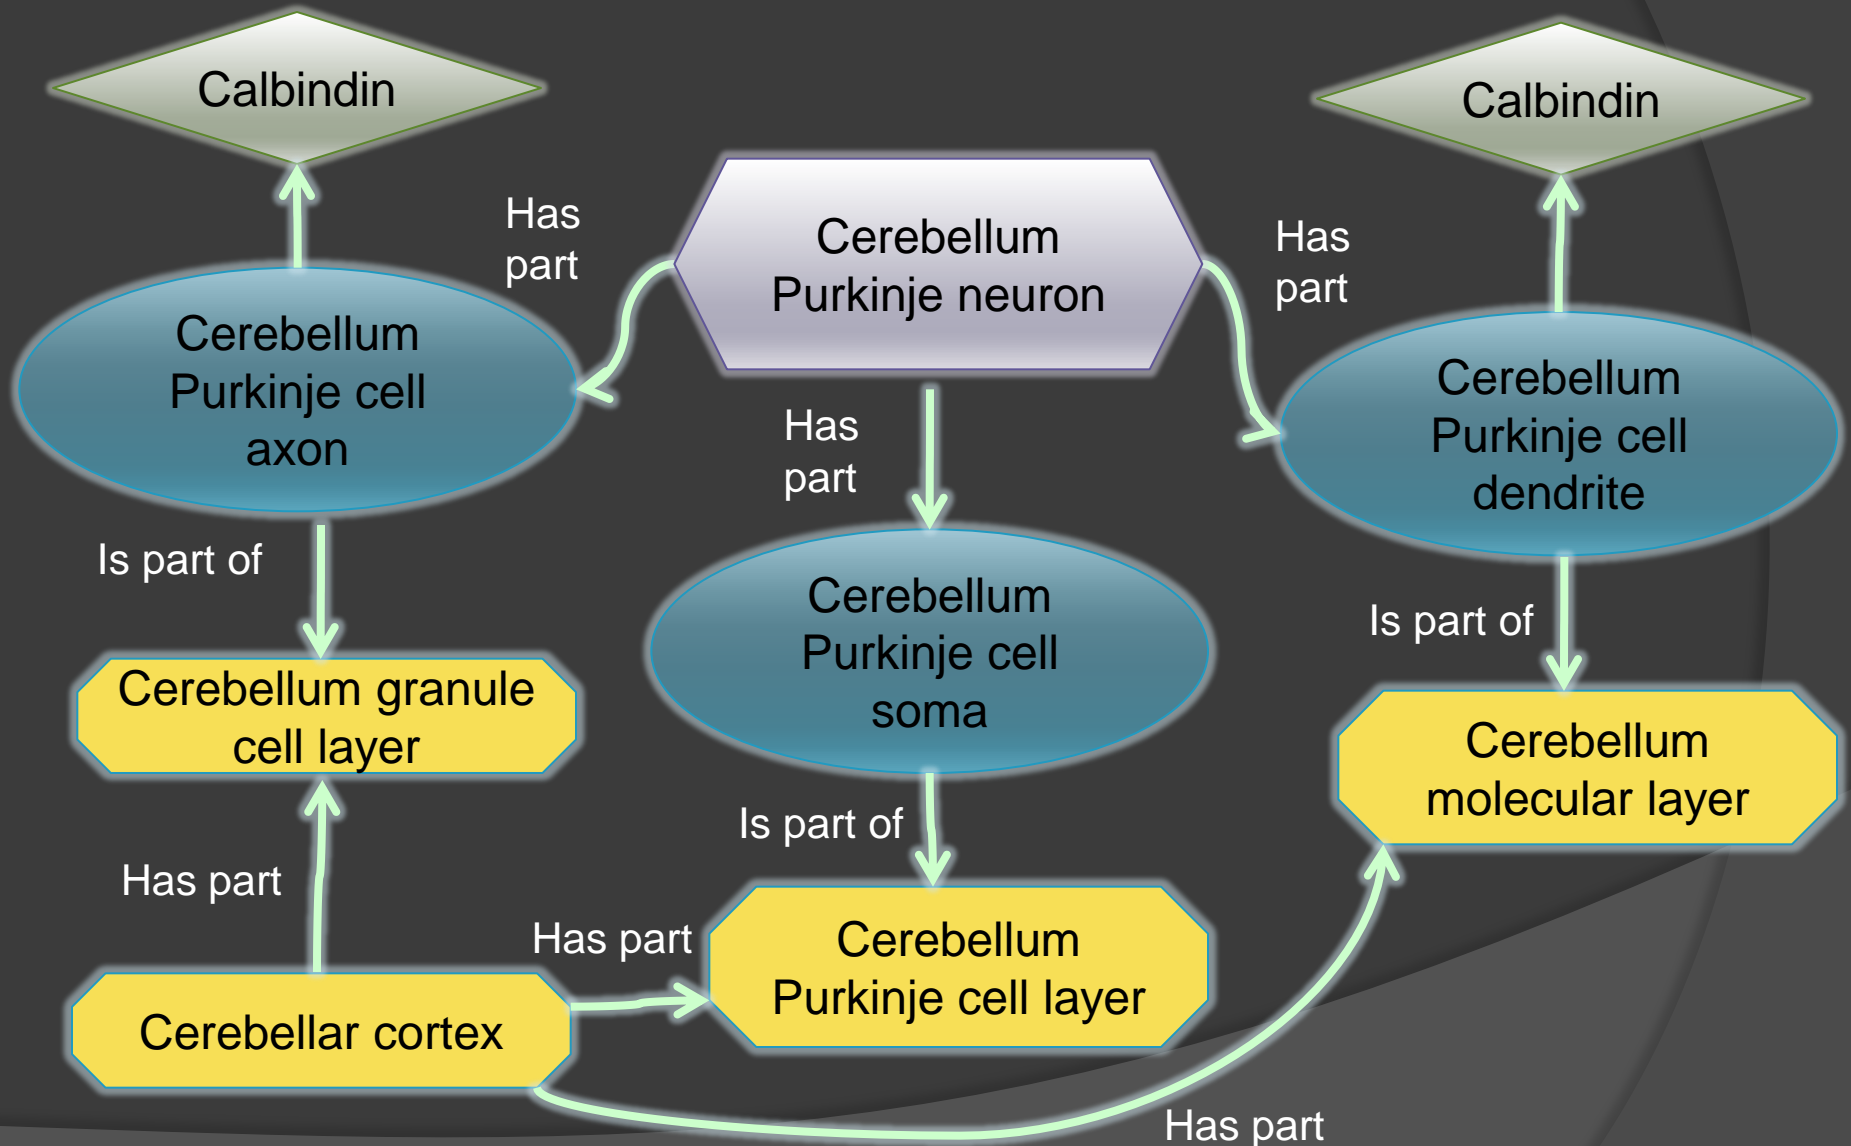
Calbindin

Calbindin

Has part

Cerebellum Purkinje neuron

Has part

Cerebellum Purkinje cell axon

Cerebellum Purkinje cell dendrite

Has part

Is part of

Cerebellum Purkinje cell soma

Is part of

Cerebellum granule cell layer

Cerebellum molecular layer

Is part of

Has part

Has part

Cerebellum Purkinje cell layer

Cerebellar cortex

Has part